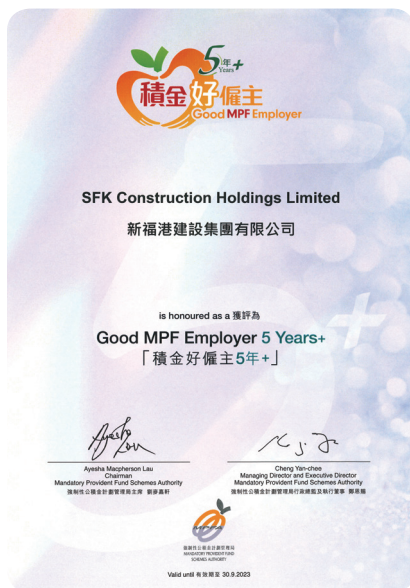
5年+ Years+
積金好僱主
Good MPF Employer

SFK Construction Holdings Limited

新福港建設集團有限公司

is honoured as a 獲評為

Good MPF Employer 5 Years+
「積金好僱主5年+」

Ayesha Macpherson Lau
Chairman
Mandatory Provident Fund Schemes Authority
強制性公積金計劃管理局主席 劉麥嘉軒

Cheng Yan-chee
Managing Director and Executive Director
Mandatory Provident Fund Schemes Authority
強制性公積金計劃管理局行政總監及執行董事 鄭恩賜

強制性公積金計劃管理局
MANDATORY PROVIDENT FUND SCHEMES AUTHORITY

Valid until 有效期至 30.9.2023